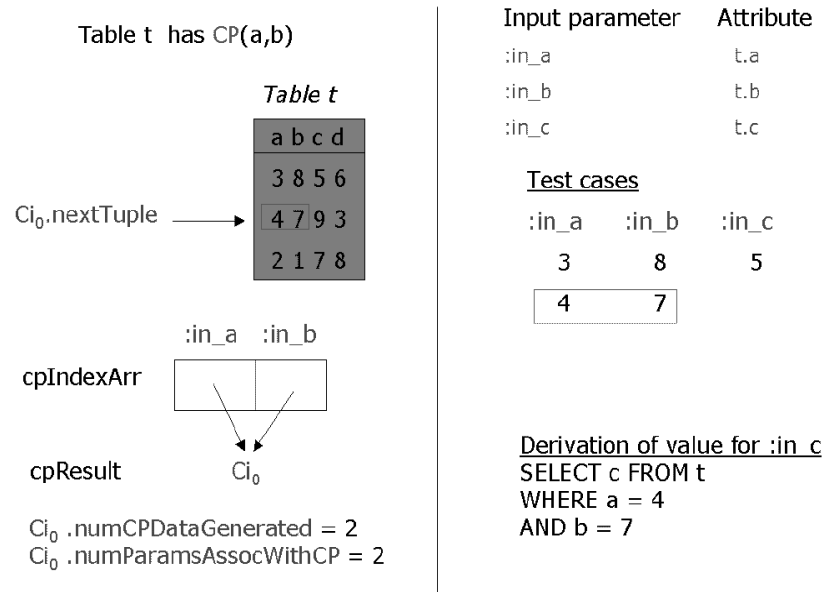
Table t has CP(a,b)

*Table t*

| a b c d |
|---|
| 3 8 5 6 |
| 4 7 9 3 |
| 2 1 7 8 |

$Ci_0$.nextTuple

:in_a :in_b

cpIndexArr

cpResult $Ci_0$

$Ci_0$ .numCPDataGenerated = 2
$Ci_0$ .numParamsAssocWithCP = 2

| Input parameter | Attribute |
|---|---|
| :in_a | t.a |
| :in_b | t.b |
| :in_c | t.c |

Test cases

| :in_a | :in_b | :in_c |
|---|---|---|
| 3 | 8 | 5 |
| 4 | 7 | |

Derivation of value for :in_c
SELECT c FROM t
WHERE a = 4
AND b = 7